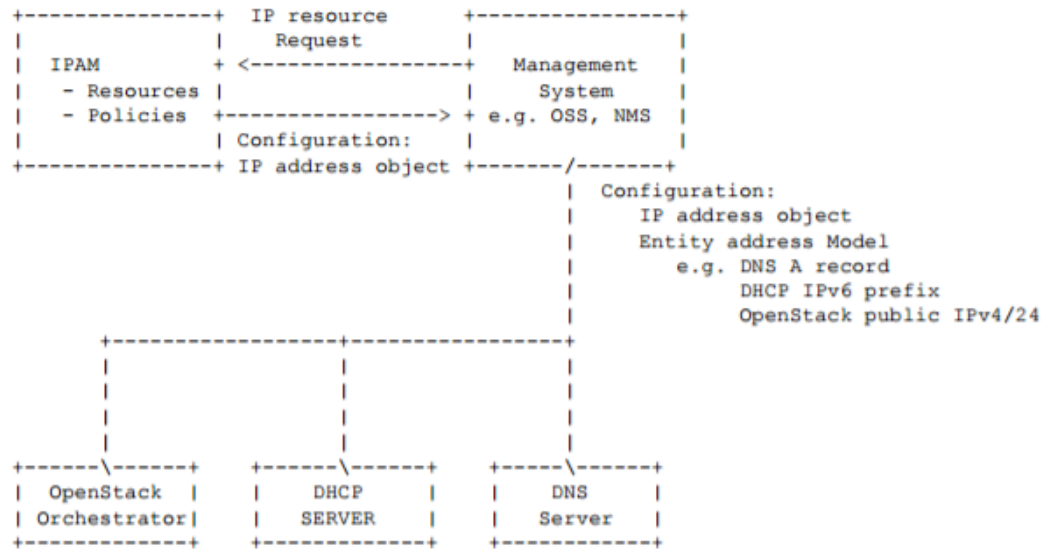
IP resource
Request

IPAM
- Resources
- Policies

Management
System
e.g. OSS, NMS

Configuration:
IP address object

Configuration:
IP address object
Entity address Model
e.g. DNS A record
DHCP IPv6 prefix
OpenStack public IPv4/24

OpenStack
Orchestrator

DHCP
SERVER

DNS
Server